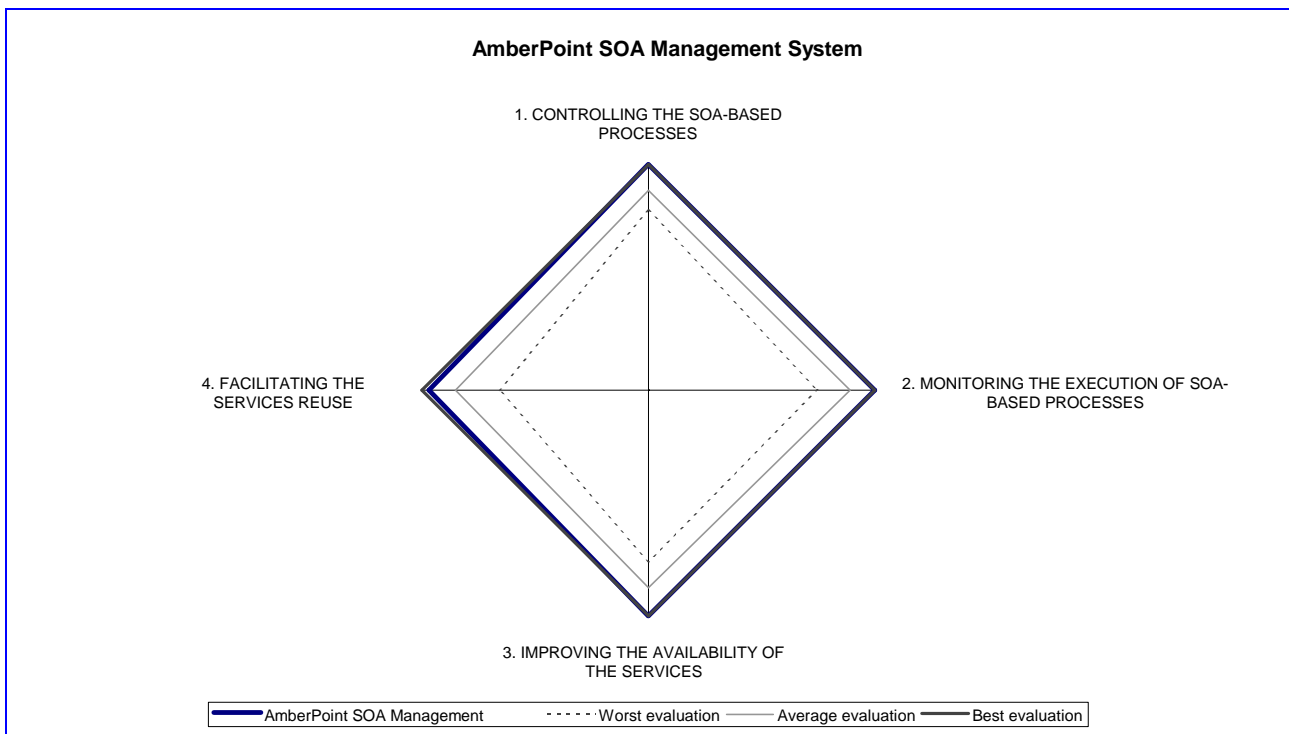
AmberPoint SOA Management System

1. CONTROLLING THE SOA-BASED PROCESSES

2. MONITORING THE EXECUTION OF SOA-BASED PROCESSES

3. IMPROVING THE AVAILABILITY OF THE SERVICES

4. FACILITATING THE SERVICES REUSE

AmberPoint SOA Management
Worst evaluation
Average evaluation
Best evaluation